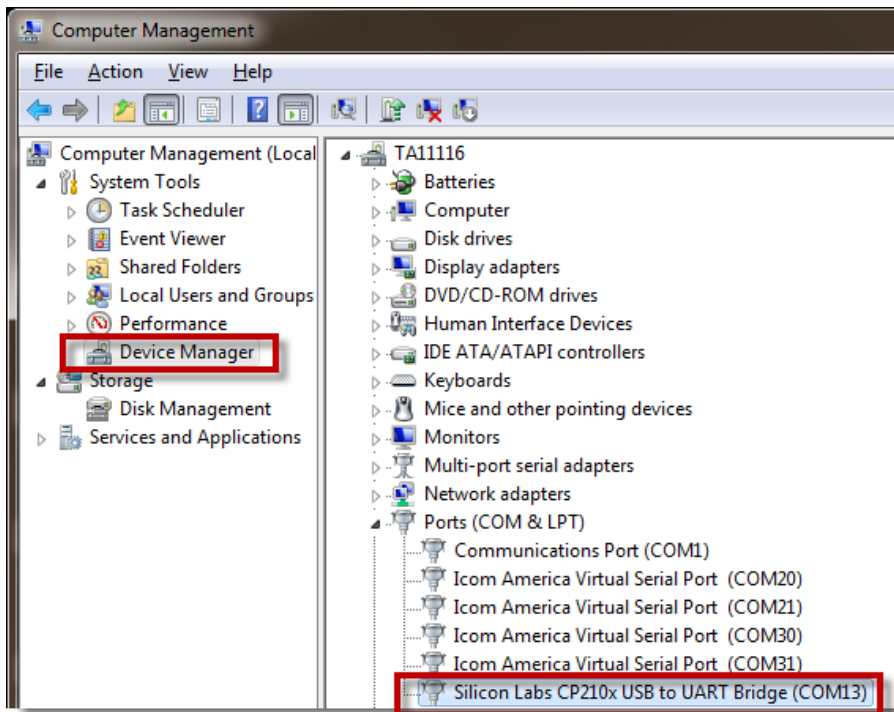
Computer Management

File Action View Help

Computer Management (Local
System Tools
Task Scheduler
Event Viewer
Shared Folders
Local Users and Groups
Performance
Device Manager
Storage
Disk Management
Services and Applications

TA11116
Batteries
Computer
Disk drives
Display adapters
DVD/CD-ROM drives
Human Interface Devices
IDE ATA/ATAPI controllers
Keyboards
Mice and other pointing devices
Monitors
Multi-port serial adapters
Network adapters
Ports (COM & LPT)
Communications Port (COM1)
Icom America Virtual Serial Port (COM20)
Icom America Virtual Serial Port (COM21)
Icom America Virtual Serial Port (COM30)
Icom America Virtual Serial Port (COM31)
Silicon Labs CP210x USB to UART Bridge (COM13)